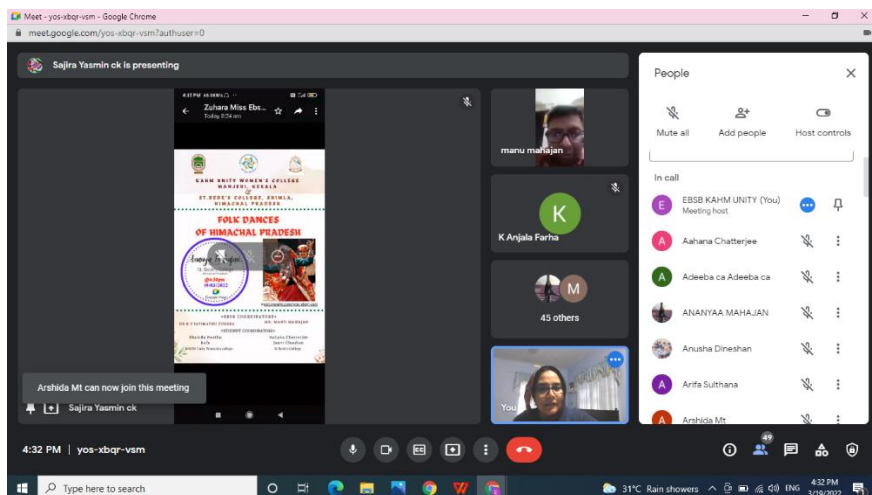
Meet - yos-xbqr-vsm - Google Chrome

meet.google.com/yos-xbqr-vsm?authuser=0

Sajira Yasmin ck is presenting

Zuhara Miss Ebs...
Today 8:24 am

KAHM UNITY WOMEN'S COLLEGE MANJERI, KERALA
&
ST.BEDE'S COLLEGE, SHIMLA, HIMACHAL PRADESH

FOLK DANCES OF HIMACHAL PRADESH

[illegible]

Arshida Mt can now join this meeting

Sajira Yasmin ck

manu mahajan

K

K Anjala Farha

M

45 others

You

People

Mute all

Add people

Host controls

In call

EBSB KAHM UNITY (You)
Meeting host

Aahana Chatterjee

Adeeba ca Adeeba ca

ANANYAA MAHAJAN

Anusha Dineshan

Arifa Sulthana

Arshida Mt

4:32 PM | yos-xbqr-vsm

49

Type here to search

31°C Rain showers

ENG

4:32 PM
3/19/2022